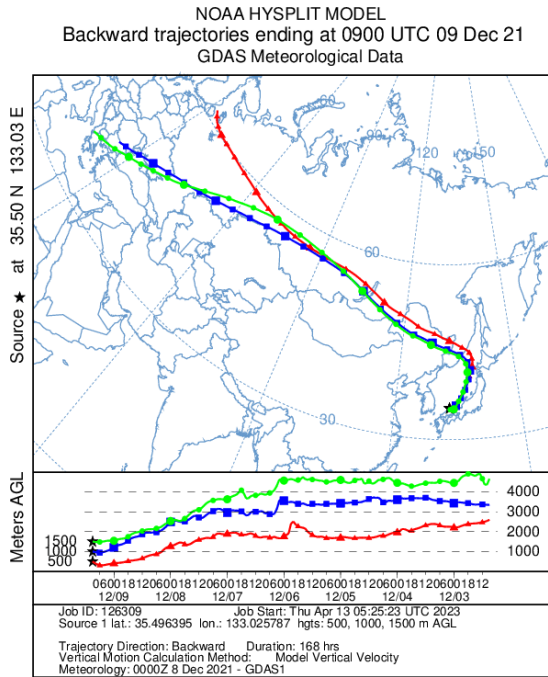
NOAA HYSPLIT MODEL
Backward trajectories ending at 0900 UTC 09 Dec 21
GDAS Meteorological Data

Source ★ at 35.50 N 133.03 E

60
90
120
150
60
30

Meters AGL

4000
3000
2000
1000

1500
1000
500

06 00 18 12 06 00 18 12 06 00 18 12 06 00 18 12 06 00 18 12 06 00 18 12 06 00 18 12
12/09 12/08 12/07 12/06 12/05 12/04 12/03

Job ID: 126309 Job Start: Thu Apr 13 05:25:23 UTC 2023
Source 1 lat.: 35.496395 lon.: 133.025787 hgts: 500, 1000, 1500 m AGL

Trajectory Direction: Backward Duration: 168 hrs
Vertical Motion Calculation Method: Model Vertical Velocity
Meteorology: 0000Z 8 Dec 2021 - GDAS1